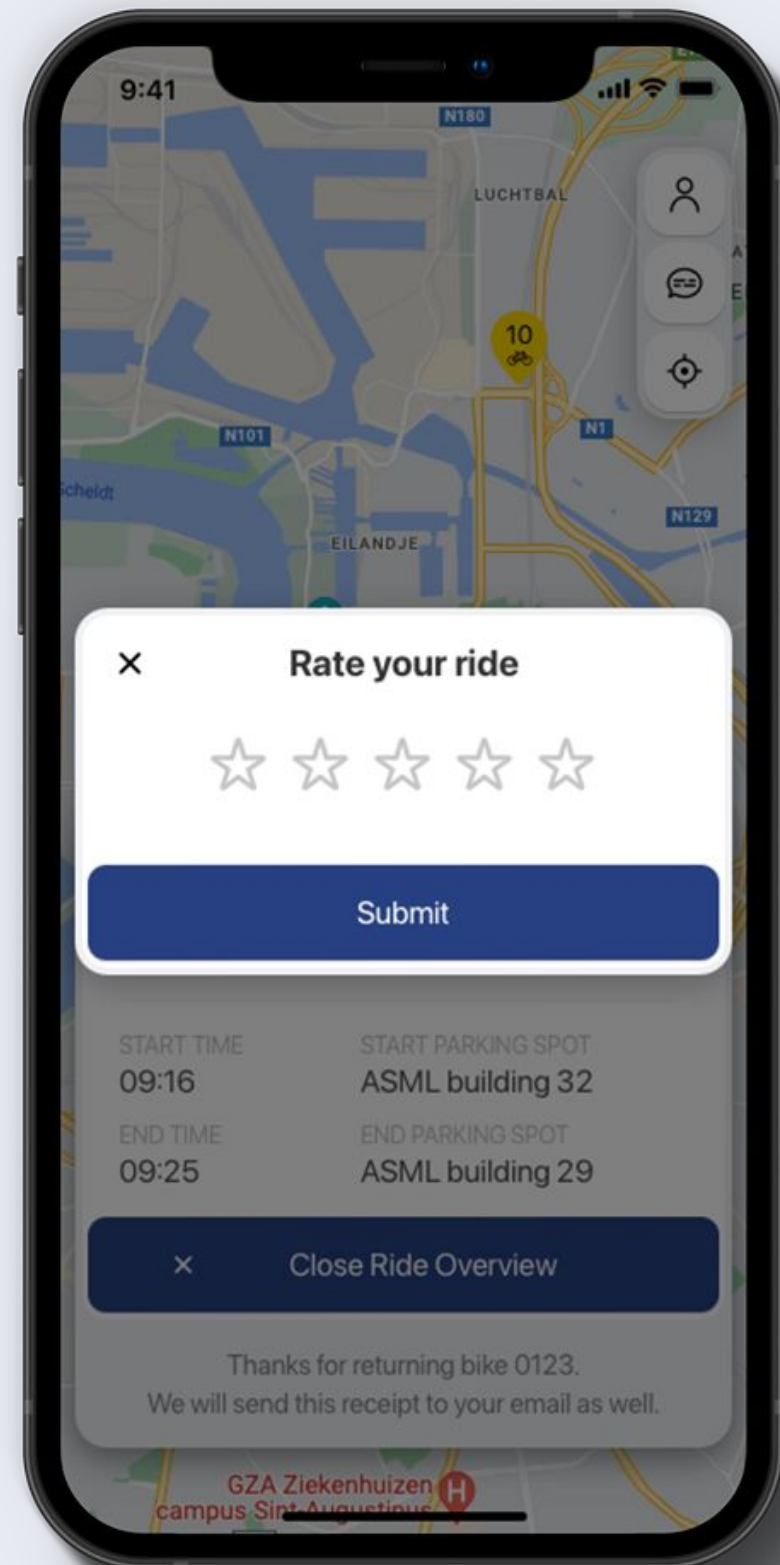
9:41

N180

LUCHTBAL

10

N101

N1

Scheldt

N129

EILANDJE

×

Rate your ride

☆ ☆ ☆ ☆ ☆

Submit

START TIME
09:16

START PARKING SPOT
ASML building 32

END TIME
09:25

END PARKING SPOT
ASML building 29

× Close Ride Overview

Thanks for returning bike 0123.
We will send this receipt to your email as well.

GZA Ziekenhuizen campus Sint-Augustinus